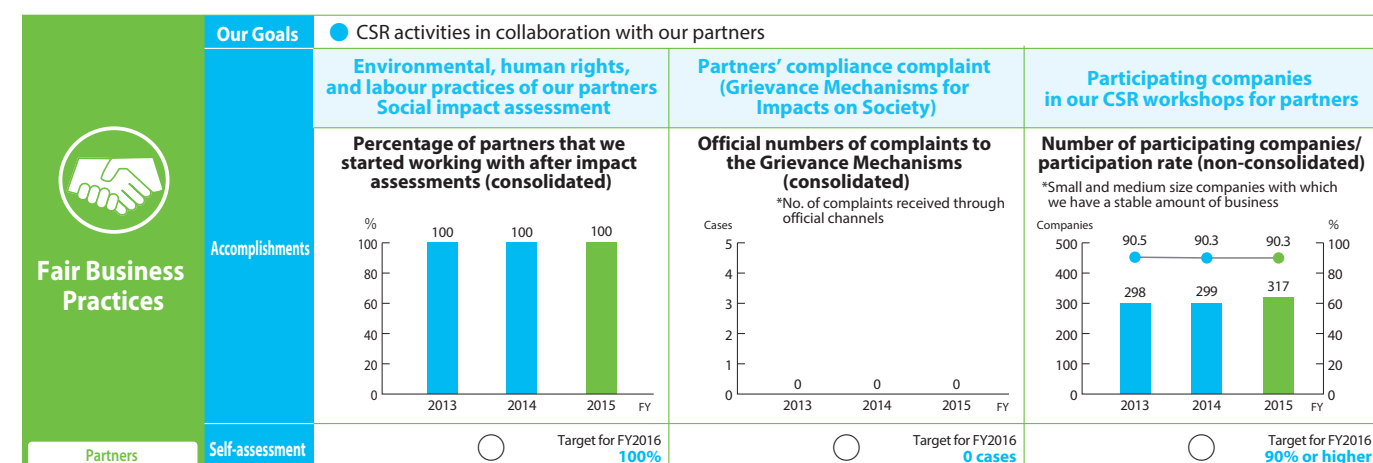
Fair Business Practices

Partners

Our Goals
CSR activities in collaboration with our partners

Environmental, human rights, and labour practices of our partners Social impact assessment

Partners' compliance complaint (Grievance Mechanisms for Impacts on Society)

Participating companies in our CSR workshops for partners

Accomplishments

Percentage of partners that we started working with after impact assessments (consolidated)

%
100
80
60
40
20
0
100 100 100
2013 2014 2015 FY

Official numbers of complaints to the Grievance Mechanisms (consolidated)
*No. of complaints received through official channels

Cases
5
4
3
2
1
0
0 0 0
2013 2014 2015 FY

Number of participating companies/ participation rate (non-consolidated)
*Small and medium size companies with which we have a stable amount of business

Companies
500
400
300
200
100
0
%
100
80
60
40
20
0
90.5 90.3 90.3
298 299 317
2013 2014 2015 FY

Self-assessment
Target for FY2016
100%
Target for FY2016
0 cases
Target for FY2016
90% or higher